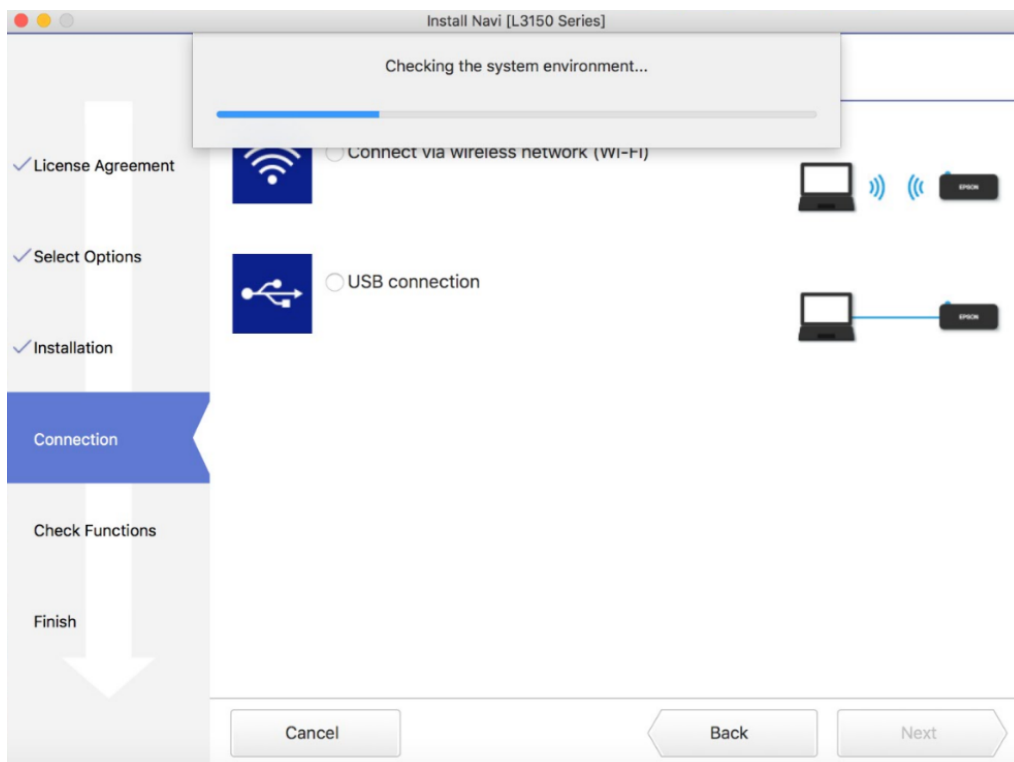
Install Navi [L3150 Series]

Checking the system environment...

License Agreement

Select Options

Installation

Connection

Check Functions

Finish

Connect via wireless network (Wi-Fi)

EPSON

USB connection

EPSON

Cancel

Back

Next